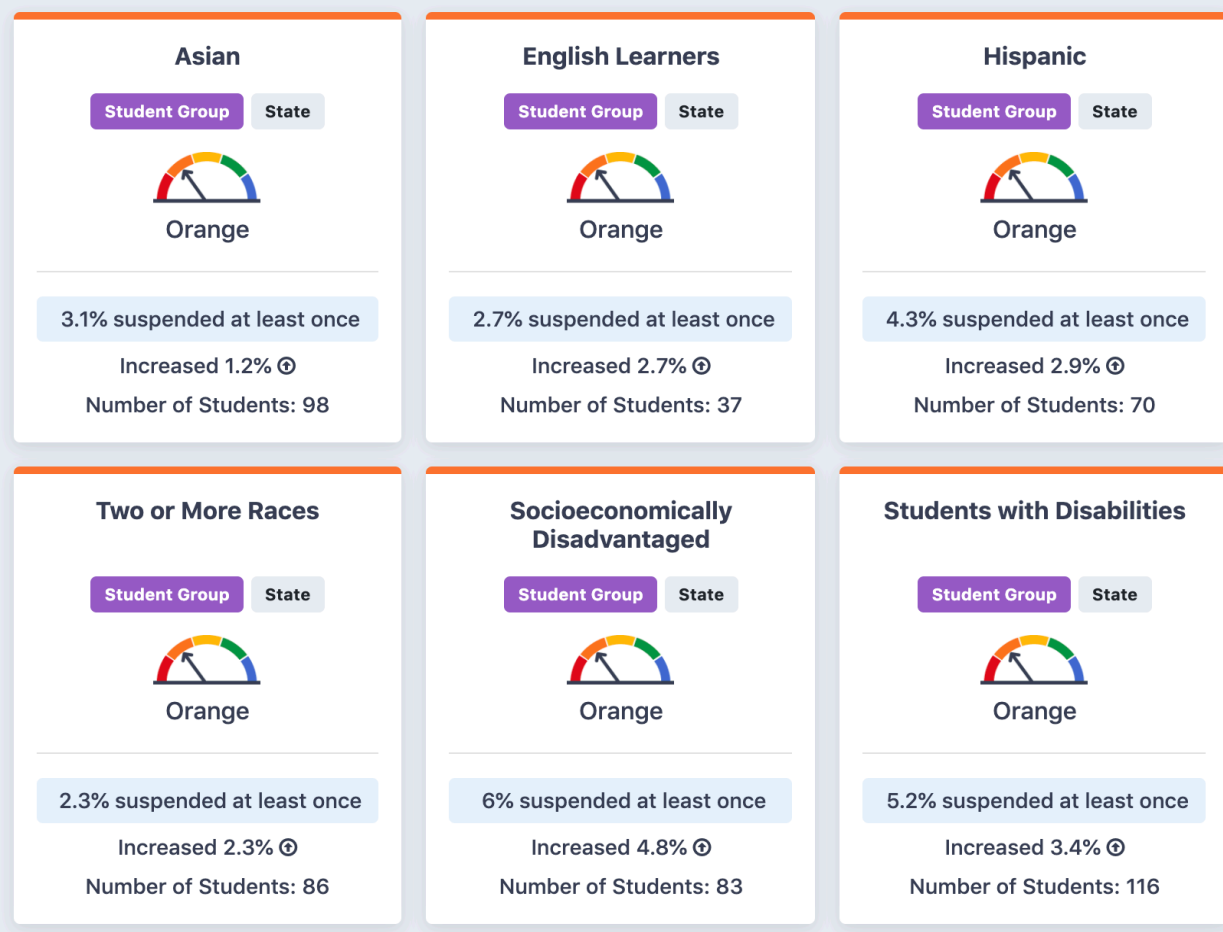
Asian

Student Group State

Orange

3.1% suspended at least once

Increased 1.2%

Number of Students: 98

English Learners

Student Group State

Orange

2.7% suspended at least once

Increased 2.7%

Number of Students: 37

Hispanic

Student Group State

Orange

4.3% suspended at least once

Increased 2.9%

Number of Students: 70

Two or More Races

Student Group State

Orange

2.3% suspended at least once

Increased 2.3%

Number of Students: 86

Socioeconomically Disadvantaged

Student Group State

Orange

6% suspended at least once

Increased 4.8%

Number of Students: 83

Students with Disabilities

Student Group State

Orange

5.2% suspended at least once

Increased 3.4%

Number of Students: 116